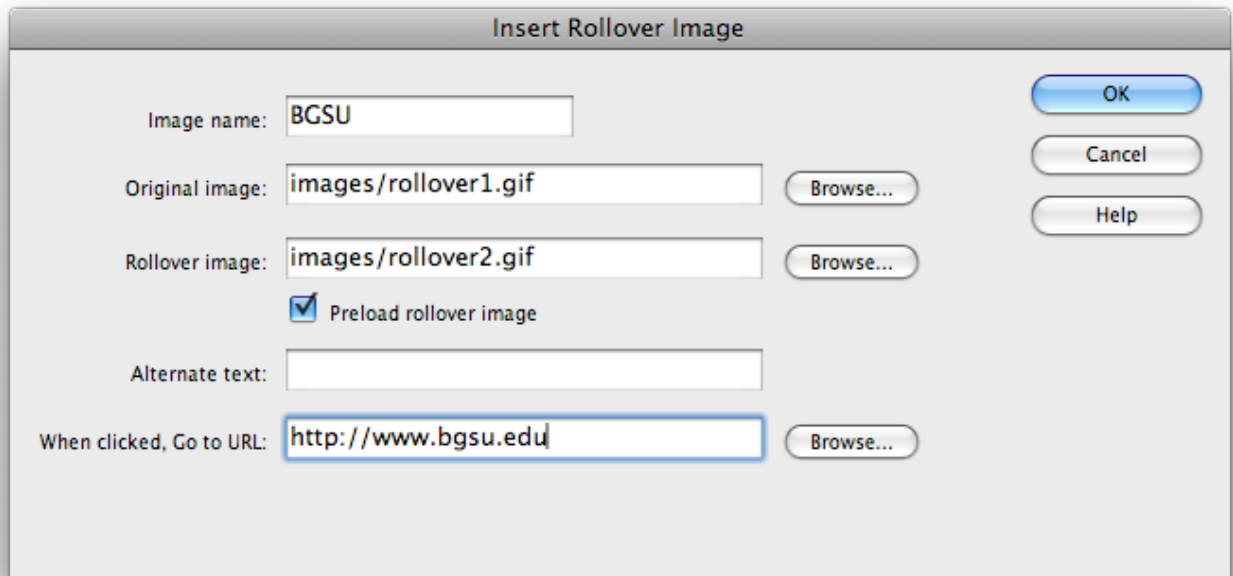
Insert Rollover Image

Image name: BGSU

Original image: images/rollover1.gif Browse...

Rollover image: images/rollover2.gif Browse...

Preload rollover image

Alternate text:

When clicked, Go to URL: http://www.bgsu.edu Browse...

OK

Cancel

Help